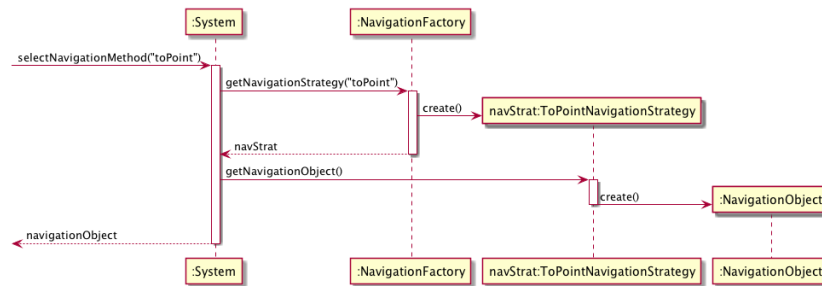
:System
:NavigationFactory
selectNavigationMethod("toPoint")
getNavigationStrategy("toPoint")
create()
navStrat:ToPointNavigationStrategy
navStrat
getNavigationObject()
create()
:NavigationObject
navigationObject
:System
:NavigationFactory
navStrat:ToPointNavigationStrategy
:NavigationObject